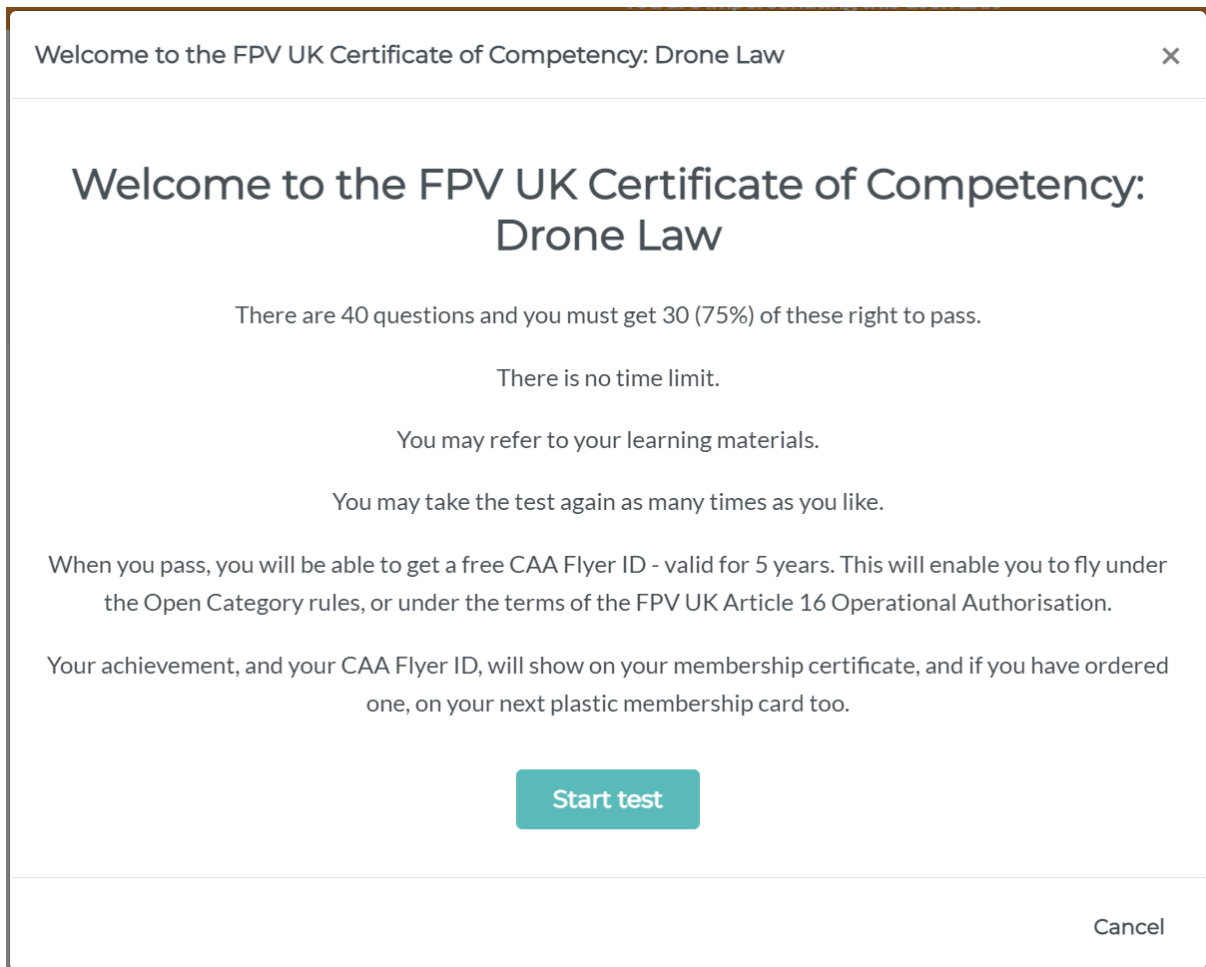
Welcome to the FPV UK Certificate of Competency: Drone Law

×

Welcome to the FPV UK Certificate of Competency: Drone Law

There are 40 questions and you must get 30 (75%) of these right to pass.

There is no time limit.

You may refer to your learning materials.

You may take the test again as many times as you like.

When you pass, you will be able to get a free CAA Flyer ID - valid for 5 years. This will enable you to fly under the Open Category rules, or under the terms of the FPV UK Article 16 Operational Authorisation.

Your achievement, and your CAA Flyer ID, will show on your membership certificate, and if you have ordered one, on your next plastic membership card too.

Start test

Cancel